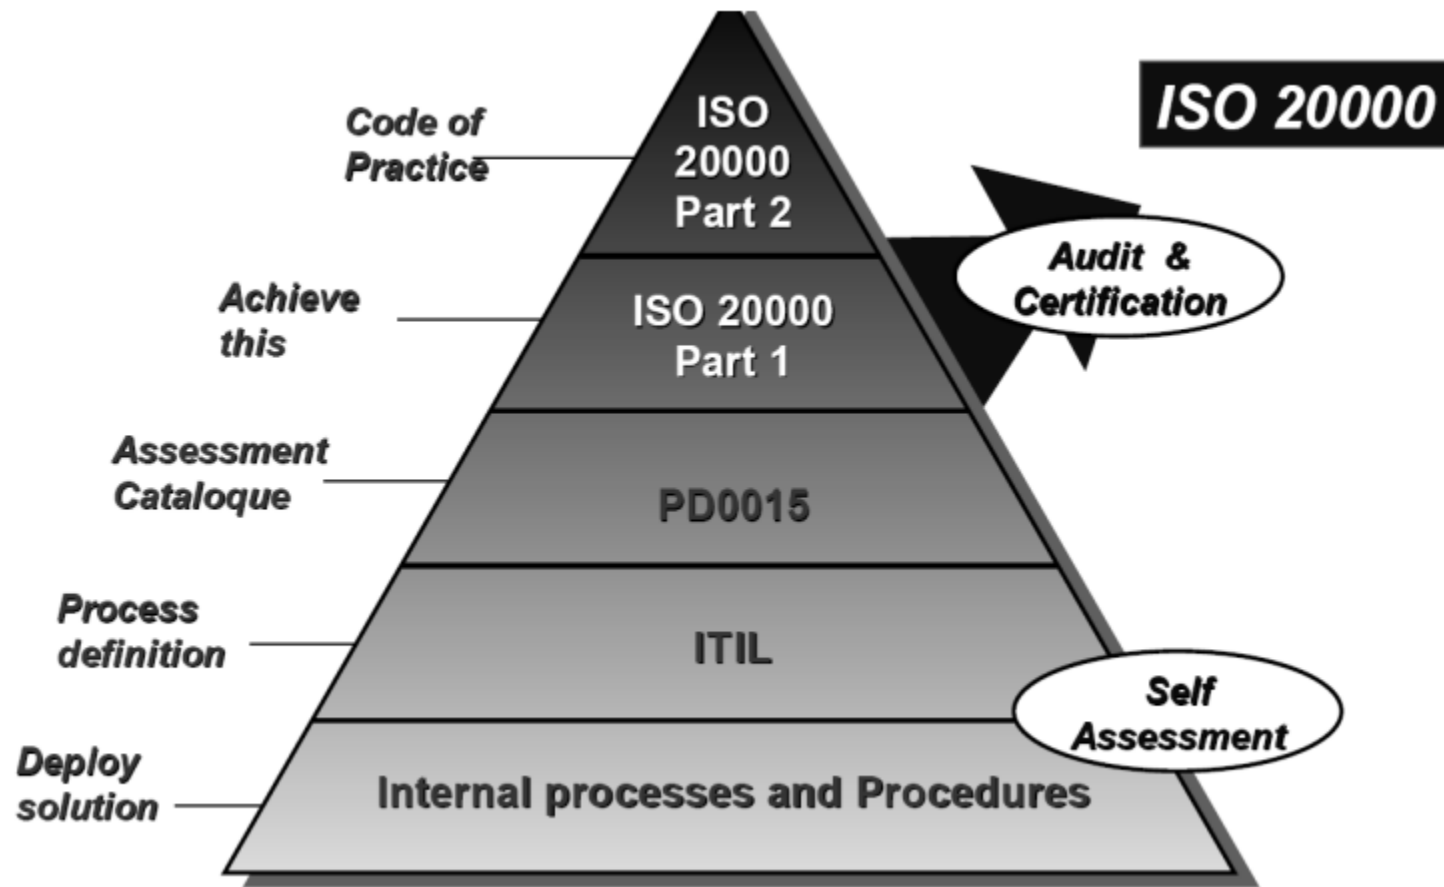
ISO 20000

Code of Practice

ISO 20000 Part 2

Audit & Certification

Achieve this

ISO 20000 Part 1

Assessment Cataloque

PD0015

Process definition

ITIL

Self Assessment

Deploy solution

Internal processes and Procedures